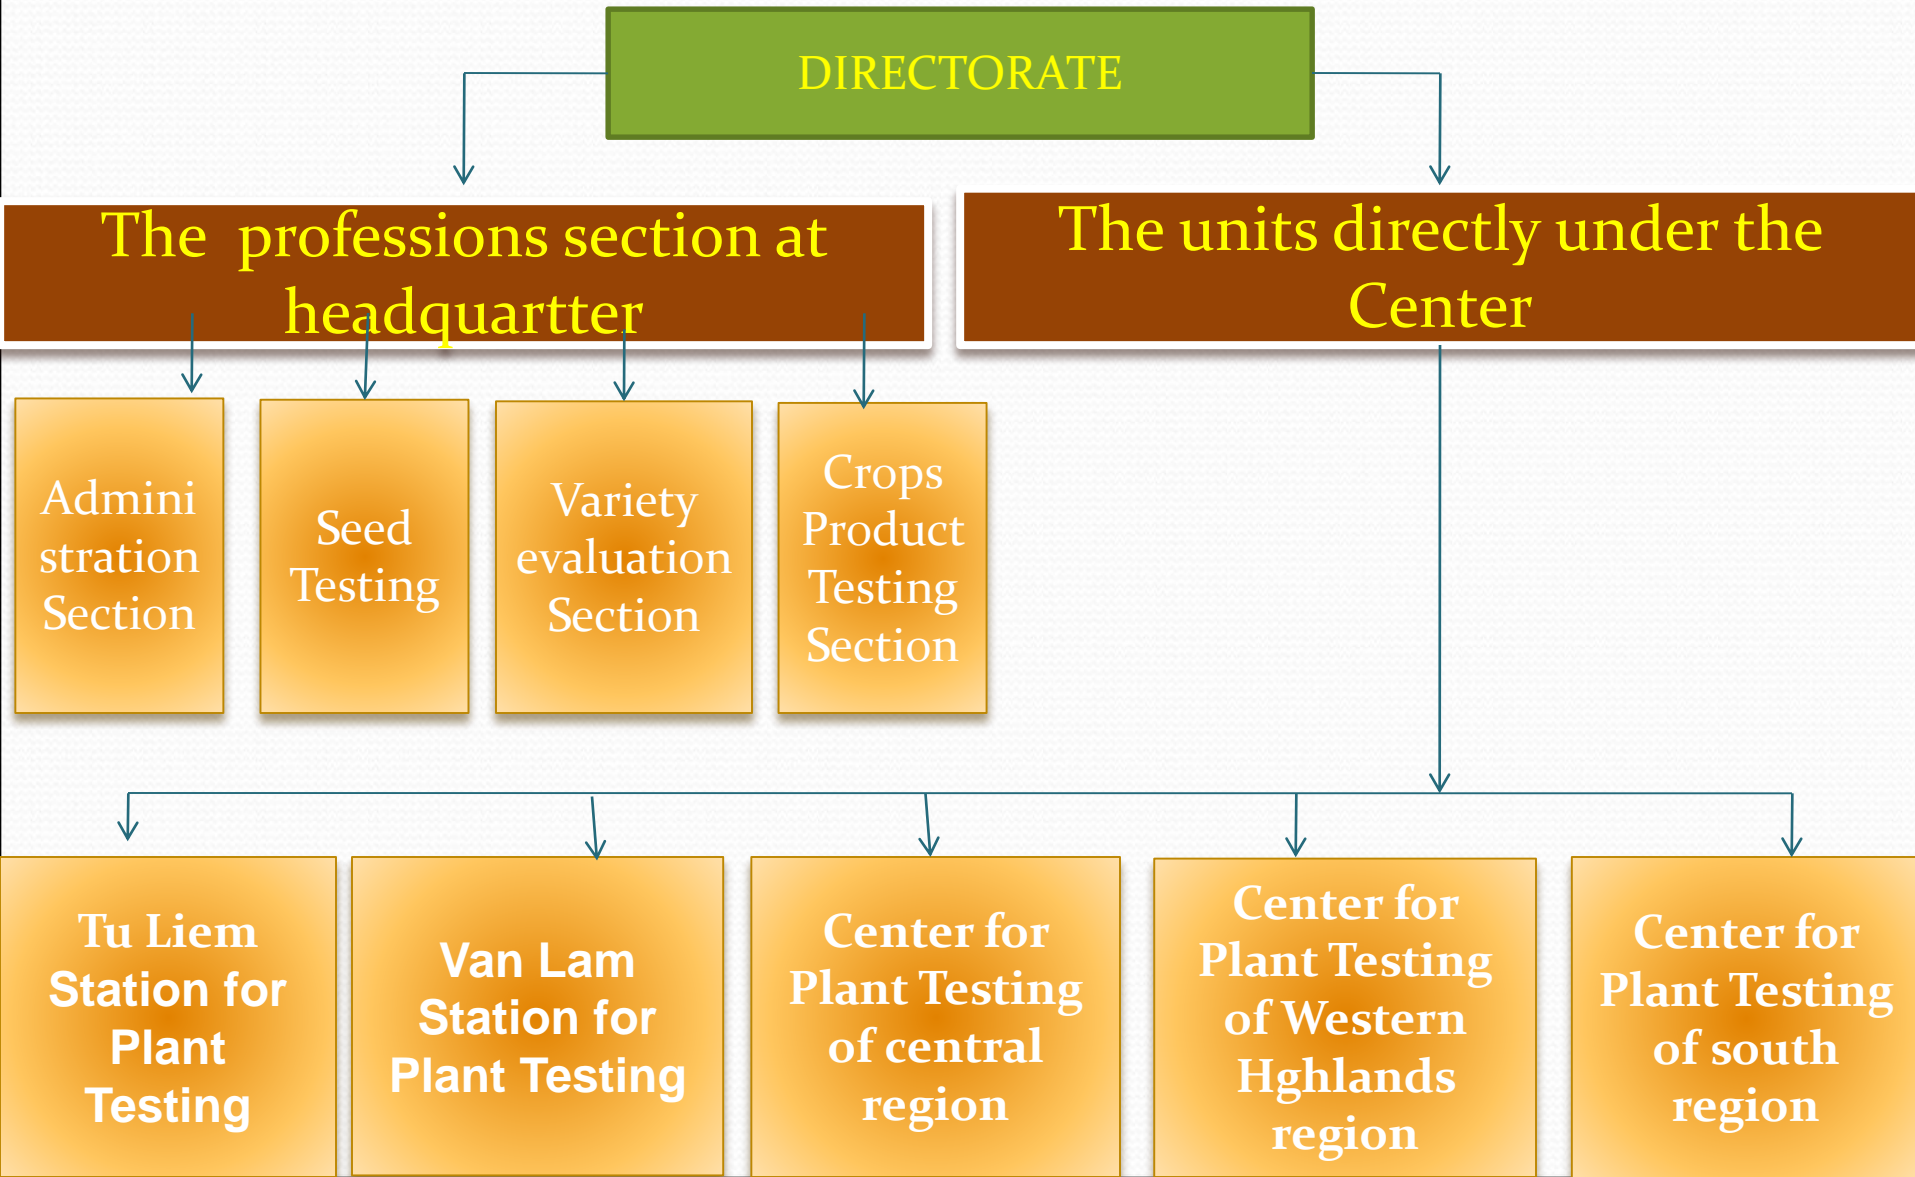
DIRECTORATE

The professions section at headquartter

The units directly under the Center

Admini stration Section

Seed Testing

Variety evaluation Section

Crops Product Testing Section

Tu Liem Station for Plant Testing

Van Lam Station for Plant Testing

Center for Plant Testing of central region

Center for Plant Testing of Western Hghlands region

Center for Plant Testing of south region